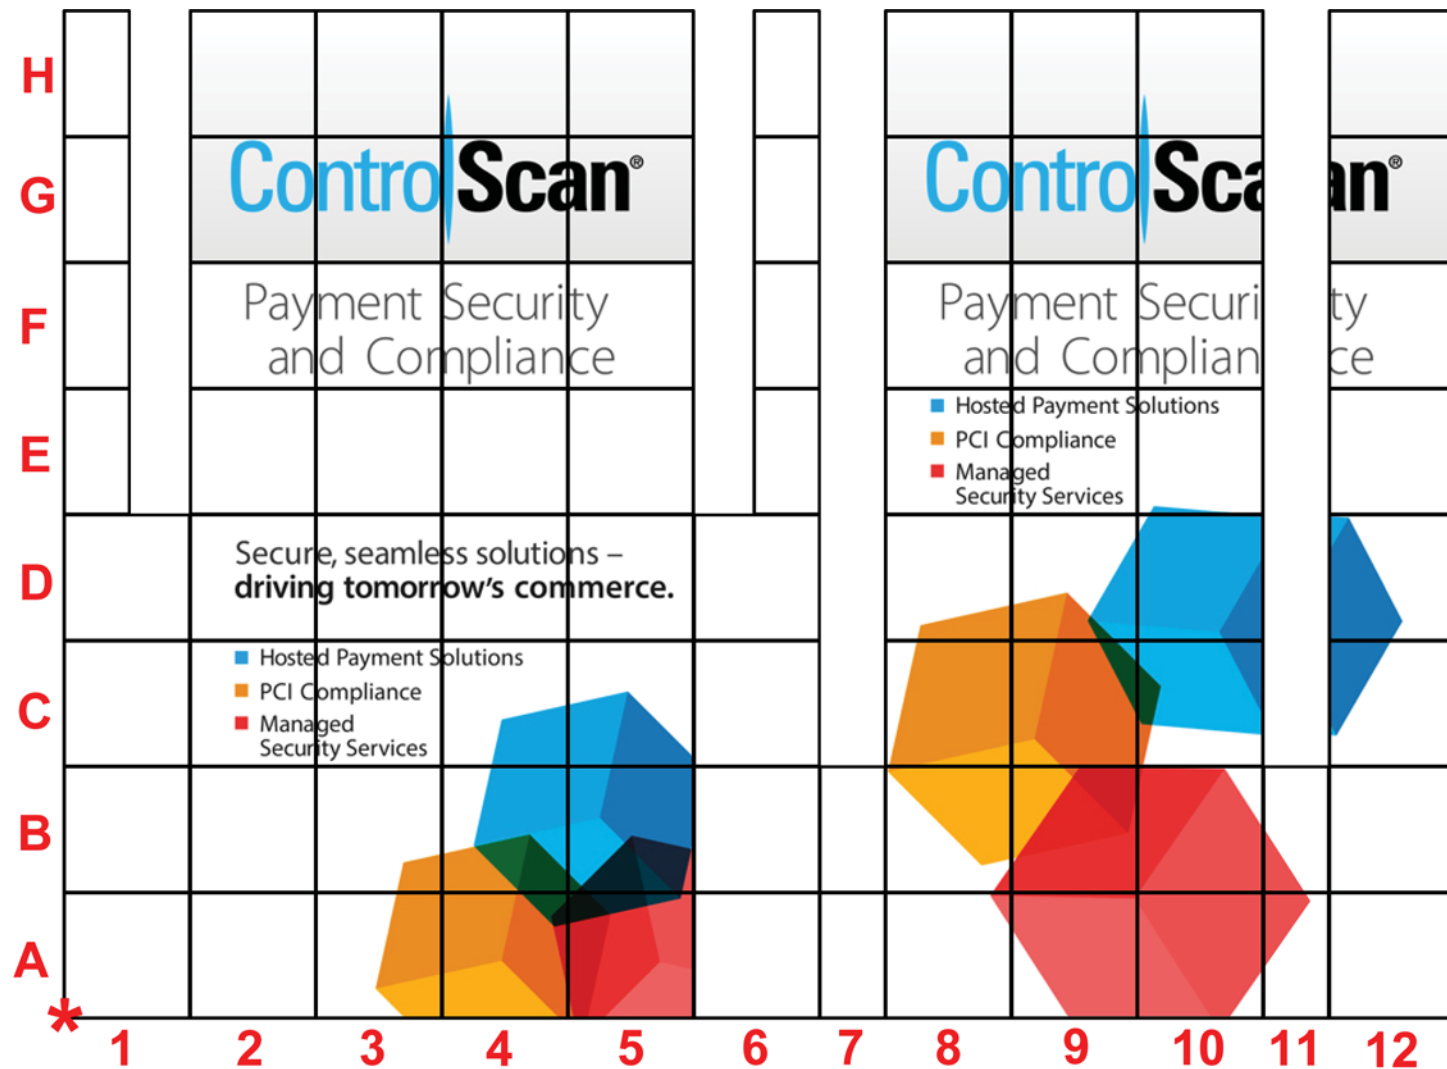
H
G
F
E
D
C
B
A
*

ControlScan®

Payment Security
and Compliance

Secure, seamless solutions –
**driving tomorrow's commerce.**

Hosted Payment Solutions
PCI Compliance
Managed
Security Services

ControlScan®

Payment Security
and Compliance

Hosted Payment Solutions
PCI Compliance
Managed
Security Services

1 2 3 4 5 6 7 8 9 10 11 12